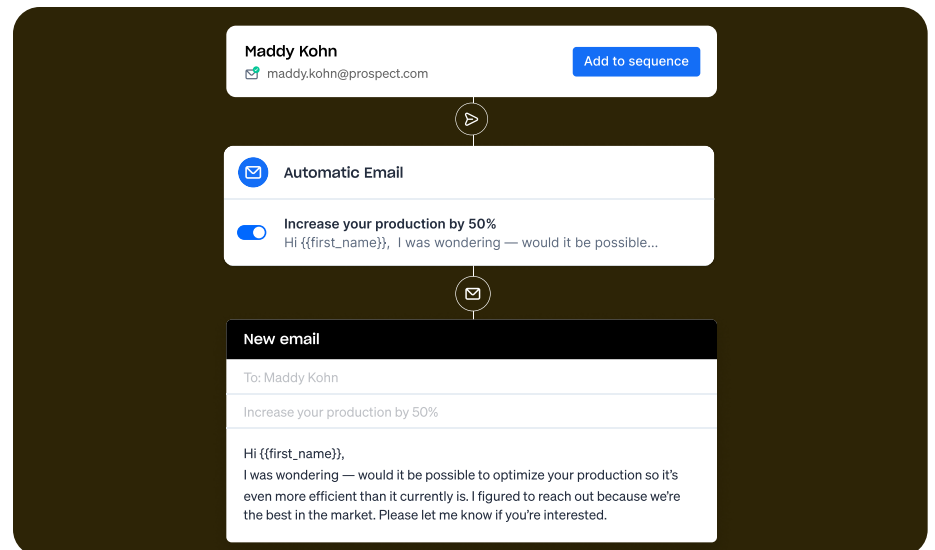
Maddy Kohn
maddy.kohn@prospect.com
Add to sequence

Automatic Email

Increase your production by 50%
Hi {{first_name}}, I was wondering — would it be possible...

New email
To: Maddy Kohn
Increase your production by 50%

Hi {{first_name}},
I was wondering — would it be possible to optimize your production so it's even more efficient than it currently is. I figured to reach out because we're the best in the market. Please let me know if you're interested.